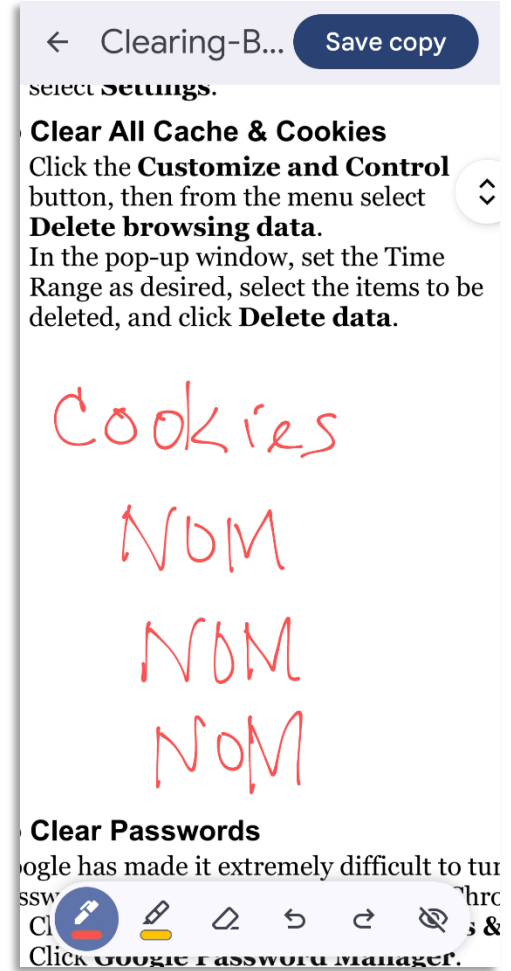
Clearing-B... Save copy

select Settings.

Clear All Cache & Cookies

Click the Customize and Control button, then from the menu select Delete browsing data.
In the pop-up window, set the Time Range as desired, select the items to be deleted, and click Delete data.

Cookies
NOM
NOM
NOM

Clear Passwords

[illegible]ogle has made it extremely difficult to tur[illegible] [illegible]ssw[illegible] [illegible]hro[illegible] Cl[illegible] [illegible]s & Click Google Password Manager.